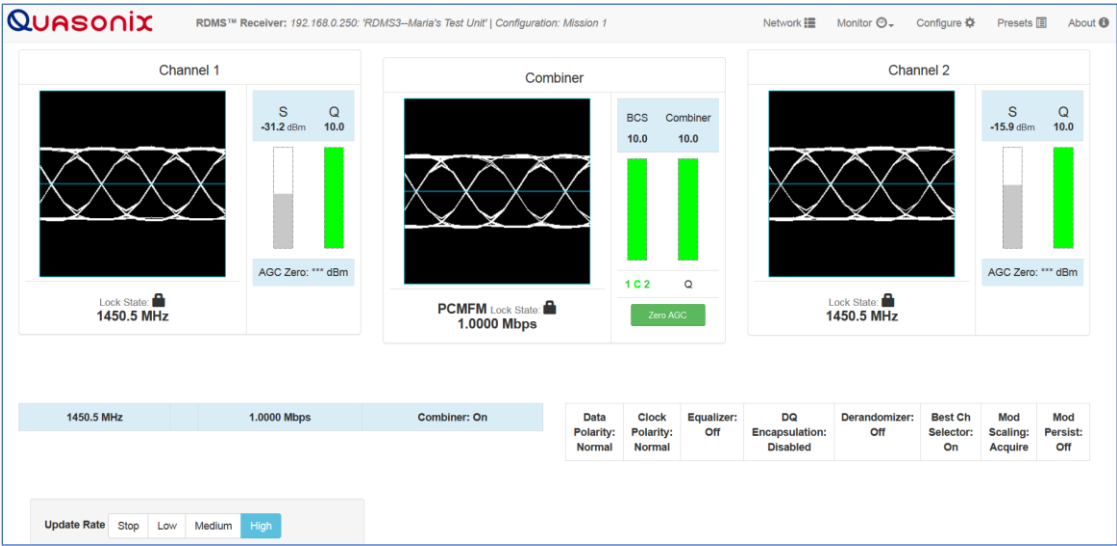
QUASONIX RDMS™ Receiver: 192.168.0.250: 'RDMS3--Maria's Test Unit' | Configuration: Mission 1

Network Monitor Configure Presets About

Channel 1

S -31.2 dBm
Q 10.0

AGC Zero: *** dBm

Lock State:
1450.5 MHz

Combiner

BCS 10.0
Combiner 10.0

1 C 2
Q

Zero AGC

PCMFM Lock State:
1.0000 Mbps

Channel 2

S -15.9 dBm
Q 10.0

AGC Zero: *** dBm

Lock State:
1450.5 MHz

| 1450.5 MHz | | 1.0000 Mbps | Combiner: On |
|---|---|---|---|

| Data Polarity: Normal | Clock Polarity: Normal | Equalizer: Off | DQ Encapsulation: Disabled | Derandomizer: Off | Best Ch Selector: On | Mod Scaling: Acquire | Mod Persist: Off |
|---|---|---|---|---|---|---|---|

Update Rate Stop Low Medium High